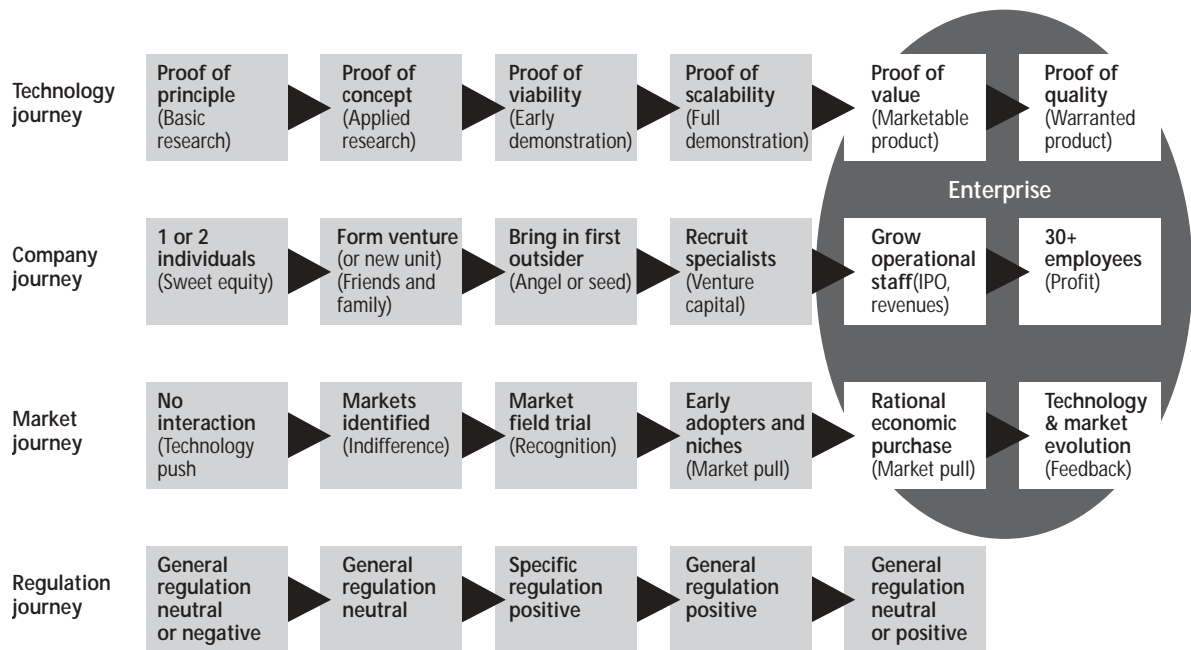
Technology journey

Proof of principle (Basic research)

Proof of concept (Applied research)

Proof of viability (Early demonstration)

Proof of scalability (Full demonstration)

Proof of value (Marketable product)

Proof of quality (Warranted product)

Enterprise

Company journey

1 or 2 individuals (Sweet equity)

Form venture (or new unit) (Friends and family)

Bring in first outsider (Angel or seed)

Recruit specialists (Venture capital)

Grow operational staff(IPO, revenues)

30+ employees (Profit)

Market journey

No interaction (Technology push

Markets identified (Indifference)

Market field trial (Recognition)

Early adopters and niches (Market pull)

Rational economic purchase (Market pull)

Technology & market evolution (Feedback)

Regulation journey

General regulation neutral or negative

General regulation neutral

Specific regulation positive

General regulation positive

General regulation neutral or positive